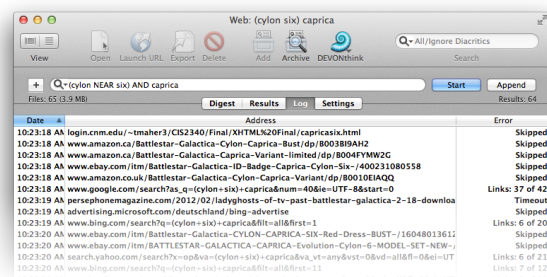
Web: (cylon six) caprica

View Open Launch URL Export Delete Add Archive DEVONthink

All/Ignore Diacritics

Search

+ (cylon NEAR six) AND caprica

Start Append

Files: 65 (3.9 MB) Results: 64

Digest Results Log Settings

| Date | Address | Error |
|---|---|---|
| 10:23:18 AM | login.cnm.edu/~tmaher3/CIS2340/Final/XHTML%20Final/capricasix.html | Skipped |
| 10:23:18 AM | www.amazon.ca/Battlestar-Galactica-Cylon-Caprica-Bust/dp/B003BI9AH2 | Skipped |
| 10:23:18 AM | www.amazon.ca/Battlestar-Galactica-Caprica-Variant-limited/dp/B004FYMW2G | Skipped |
| 10:23:18 AM | www.ebay.com/itm/Battlestar-Galactica-ID-Badge-Caprica-Cylon-Six-/400231080558 | Skipped |
| 10:23:18 AM | www.amazon.co.uk/Battlestar-Galactica-Cylon-Caprica-Bust/dp/B0010EIAQQ | Skipped |
| 10:23:18 AM | www.google.com/search?as_q=(cylon+six)+caprica&num=40&ie=UTF-8&start=0 | Links: 37 of 42 |
| 10:23:18 AM | persephonemagazine.com/2012/02/ladyghosts-of-tv-past-battlestar-galactica-2-18-downloa | Timeout |
| 10:23:18 AM | advertising.microsoft.com/deutschland/bing-advertise | Skipped |
| 10:23:18 AM | www.bing.com/search?q=(cylon+six)+caprica&filt=all&first=1 | Links: 6 of 20 |
| 10:23:20 AM | www.ebay.com/itm/Battlestar-Galactica-CYLON-CAPRICA-SIX-Red-Dress-BUST-/16048013612 | Skipped |
| 10:23:20 AM | www.ebay.com/itm/BATTLESTAR-GALACTICA-Evolution-Cylon-6-MODEL-SET-NEW-/ | Skipped |
| 10:23:20 AM | search.yahoo.com/search?n=op&va=(cylon+six)+caprica&va_vt=any&vst=0&vd=all&fl=0&ei=UT | Links: 6 of 21 |
| 10:23:20 AM | www.bing.com/search?q=(cylon+six)+caprica&filt=all&first=1 | Links: 6 of 20 |